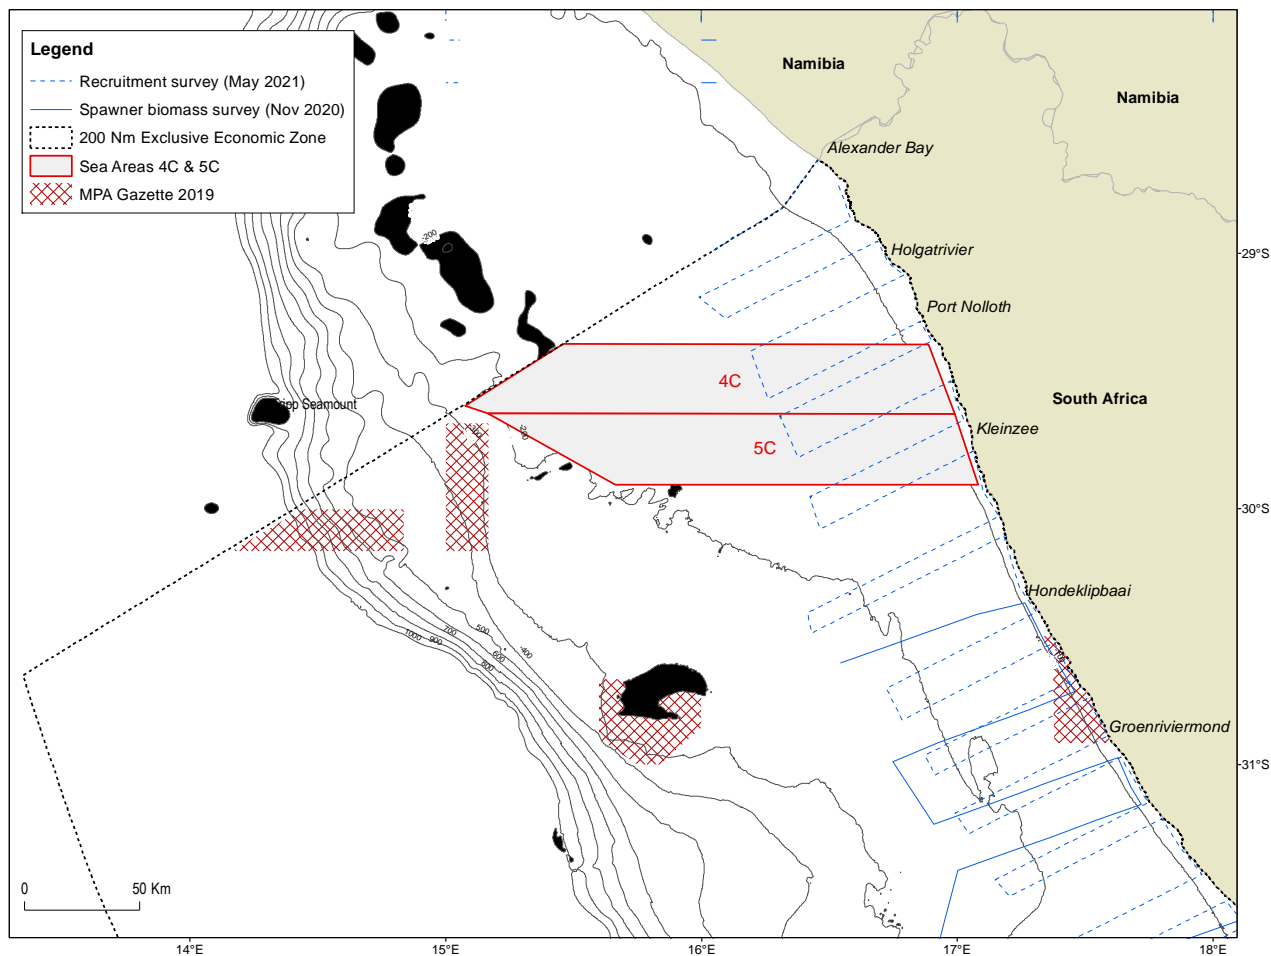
Legend
Recruitment survey (May 2021)
Spawner biomass survey (Nov 2020)
200 Nm Exclusive Economic Zone
Sea Areas 4C & 5C
MPA Gazette 2019

Namibia
Namibia
Alexander Bay
Holgatrivier
Port Nolloth
South Africa
Kleinzee
Hondeklipbaai
Groenriviermond
4C
5C
Tripp Seamount
-200
-200
-200
1000
900
700
500
600
800
-400
-100
0
50 Km
29°S
30°S
31°S
14°E
15°E
16°E
17°E
18°E